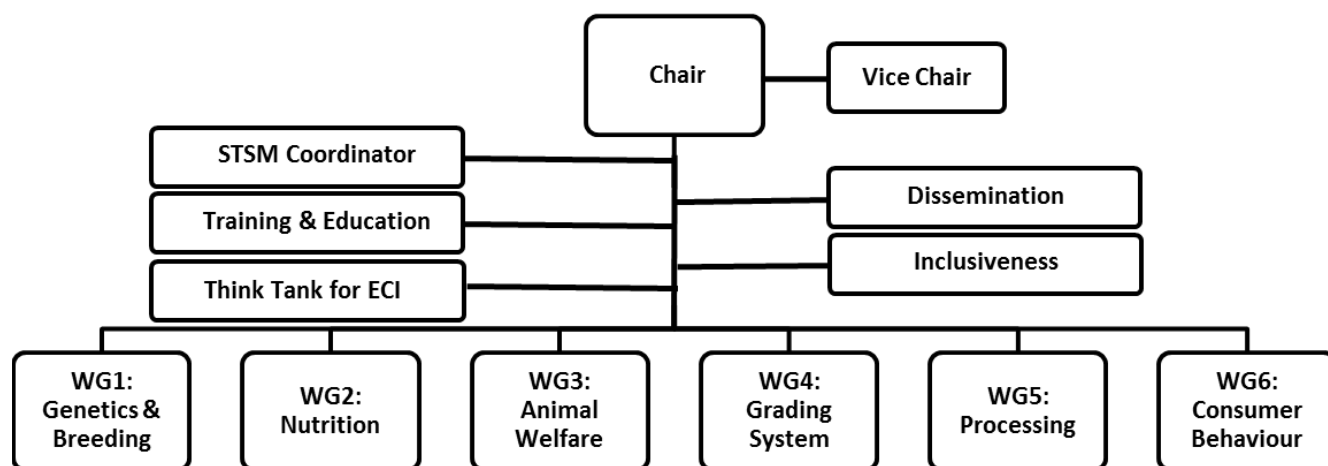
Chair

Vice Chair

STSM Coordinator

Training & Education

Think Tank for ECI

Dissemination

Inclusiveness

WG1: Genetics & Breeding

WG2: Nutrition

WG3: Animal Welfare

WG4: Grading System

WG5: Processing

WG6: Consumer Behaviour